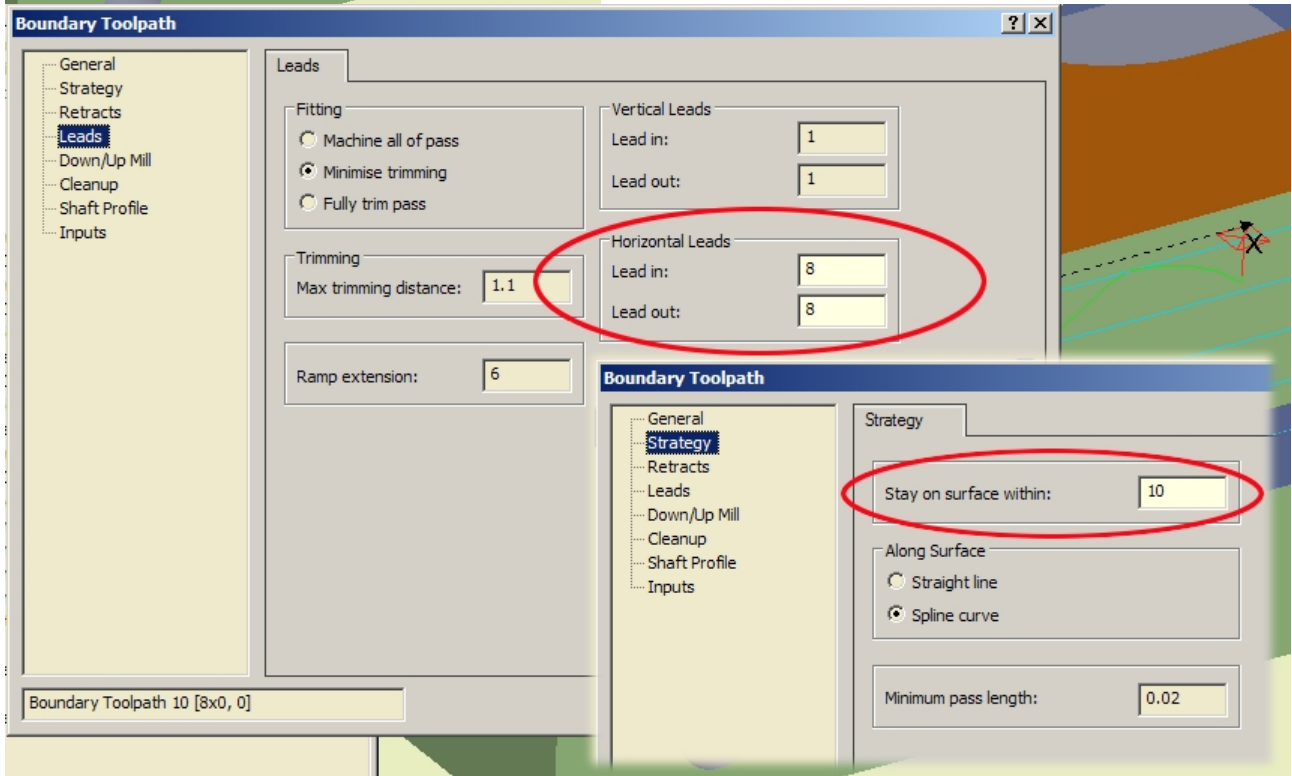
Boundary Toolpath

?

General
Strategy
Retracts
Leads
Down/Up Mill
Cleanup
Shaft Profile
Inputs

Leads

Fitting
Machine all of pass
Minimise trimming
Fully trim pass

Vertical Leads
Lead in: 1
Lead out: 1

Trimming
Max trimming distance: 1.1

Horizontal Leads
Lead in: 8
Lead out: 8

Ramp extension: 6

Boundary Toolpath 10 [8x0, 0]

Boundary Toolpath

General
Strategy
Retracts
Leads
Down/Up Mill
Cleanup
Shaft Profile
Inputs

Strategy

Stay on surface within: 10

Along Surface
Straight line
Spline curve

Minimum pass length: 0.02